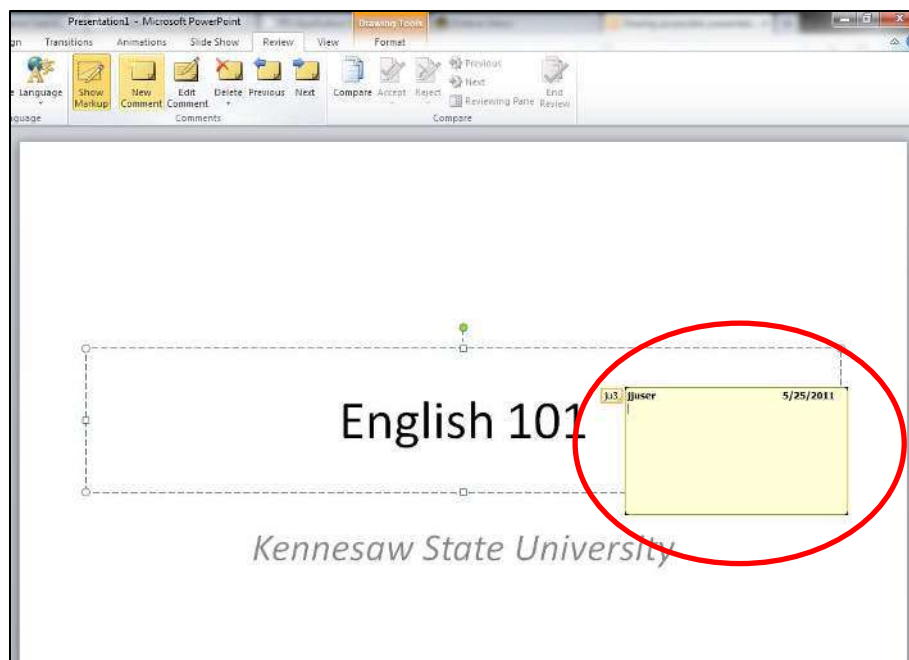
Presentation1 - Microsoft PowerPoint

Drawing Tools

gn Transitions Animations Slide Show Review View Format

Language

Show Markup

New Comment

Edit Comment

Delete

Previous

Next

Compare

Accept

Reject

Previous

Next

Reviewing Pane

End Review

nguage

Comments

Compare

English 101

jj3

jjuser

5/25/2011

Kennesaw State University